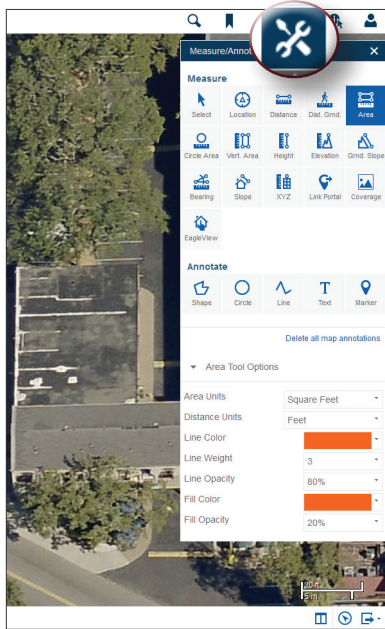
Measure/Annot

Measure

Select
Location
Distance
Dist. Grnd.
Area
Circle Area
Vert. Area
Height
Elevation
Grnd. Slope
Bearing
Slope
XYZ
Link Portal
Coverage
EagleView

Annotate

Shape
Circle
Line
Text
Marker

Delete all map annotations

Area Tool Options

| | |
|---|---|
| Area Units | Square Feet |
| Distance Units | Feet |
| Line Color | |
| Line Weight | 3 |
| Line Opacity | 80% |
| Fill Color | |
| Fill Opacity | 20% |

20 ft
5 m